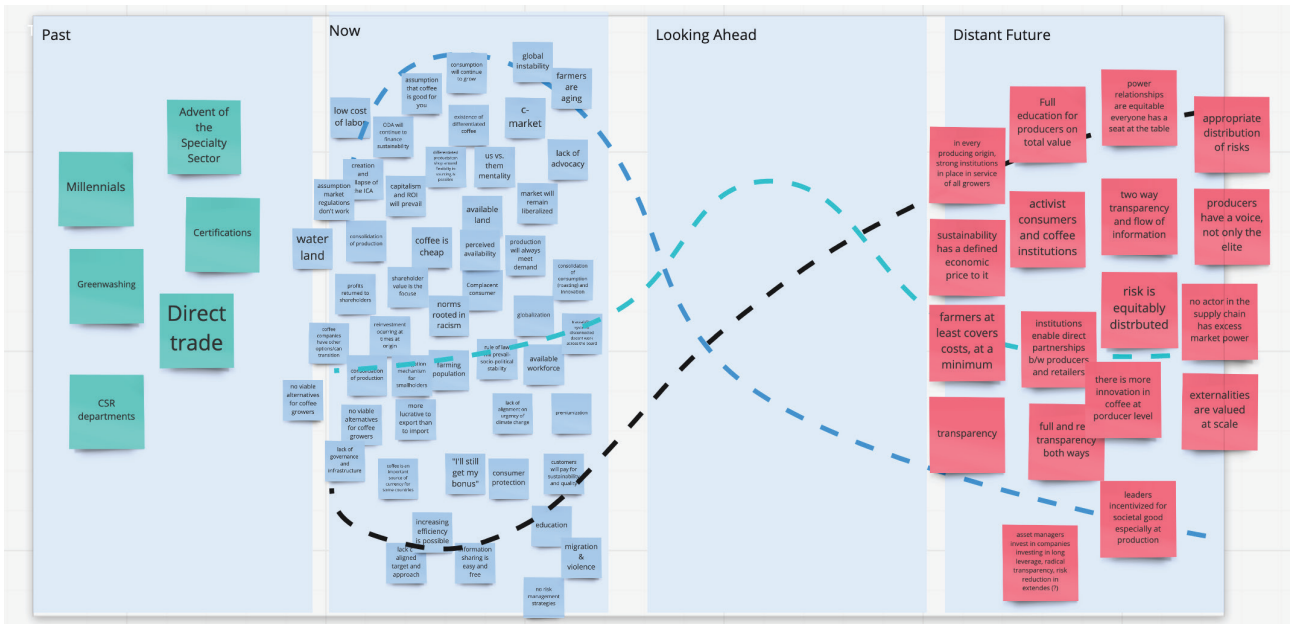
Past

Millennials

Advent of the Specialty Sector

Certifications

Greenwashing

Direct trade

CSR departments

Now

low cost of labor

assumption that coffee is good for you

consumption will continue to grow

global instability

farmers are aging

C-market

existence of differentiated coffee

COA will continue to finance sustainability

creation and collapse of the ICA

differentiated production may exceed feasibility

us vs. them mentality

lack of advocacy

assumption market regulations don't work

capitalism and ROI will prevail

market will remain liberalized

available land

water land

consolidation of production

coffee is cheap

perceived availability

production will always meet demand

consolidation of consumption (roasting) and innovation

profits returned to shareholders

shareholder value is the focus

Complacent consumer

norms rooted in racism

globalization

coffee companies have other options

reinvestment occuring at times at origin

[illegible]

consolidation of production

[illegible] mechanism for smallholders

farming population

rule of law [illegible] socio-political stability

available workforce

no viable alternatives for coffee growers

more lucrative to export than to import

lack of alignment on urgency of climate change

premiumization

no viable alternatives for coffee growers

lack of governance and infrastructure

coffee is an important source of currency for some countries

"I'll still get my bonus"

consumer protection

customers will pay for sustainability and quality

increasing efficiency is possible

education

lack of aligned target and approach

information sharing is easy and free

migration & violence

no risk management strategies

Looking Ahead

Distant Future

in every producing origin, strong institutions in place in service of all growers

Full education for producers on total value

power relationships are equitable everyone has a seat at the table

appropriate distribution of risks

sustainability has a defined economic price to it

activist consumers and coffee institutions

two way transparency and flow of information

producers have a voice, not only the elite

farmers at least covers costs, at a minimum

institutions enable direct partnerships b/w producers and retailers

risk is equitably distrbuted

no actor in the supply chain has excess market power

transparency

full and re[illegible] transparency both ways

there is more innovation in coffee at porducer level

externalities are valued at scale

leaders incentivized for societal good especially at production

asset managers invest in companies investing in long leverage, radical transparency, risk reduction in extendes (?)